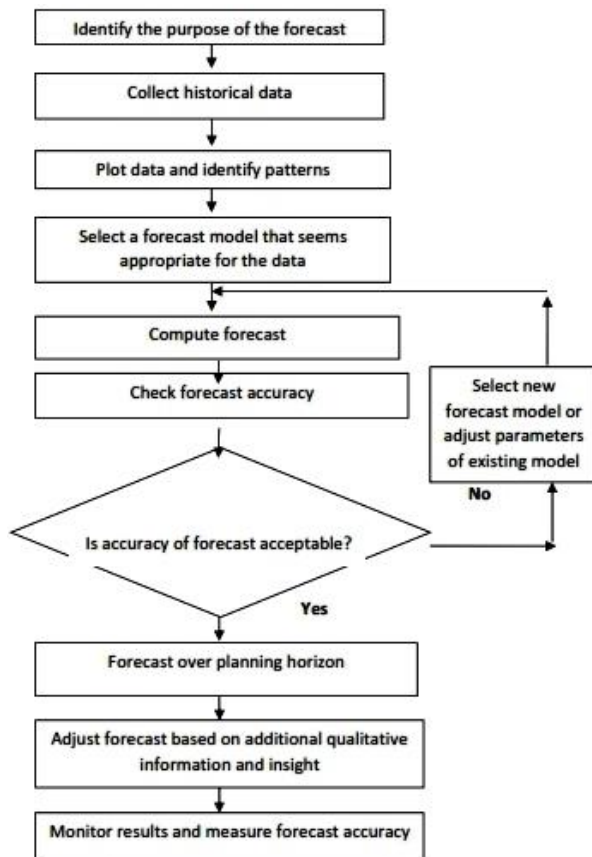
Identify the purpose of the forecast

Collect historical data

Plot data and identify patterns

Select a forecast model that seems appropriate for the data

Compute forecast

Check forecast accuracy

Select new forecast model or adjust parameters of existing model

No

Is accuracy of forecast acceptable?

Yes

Forecast over planning horizon

Adjust forecast based on additional qualitative information and insight

Monitor results and measure forecast accuracy